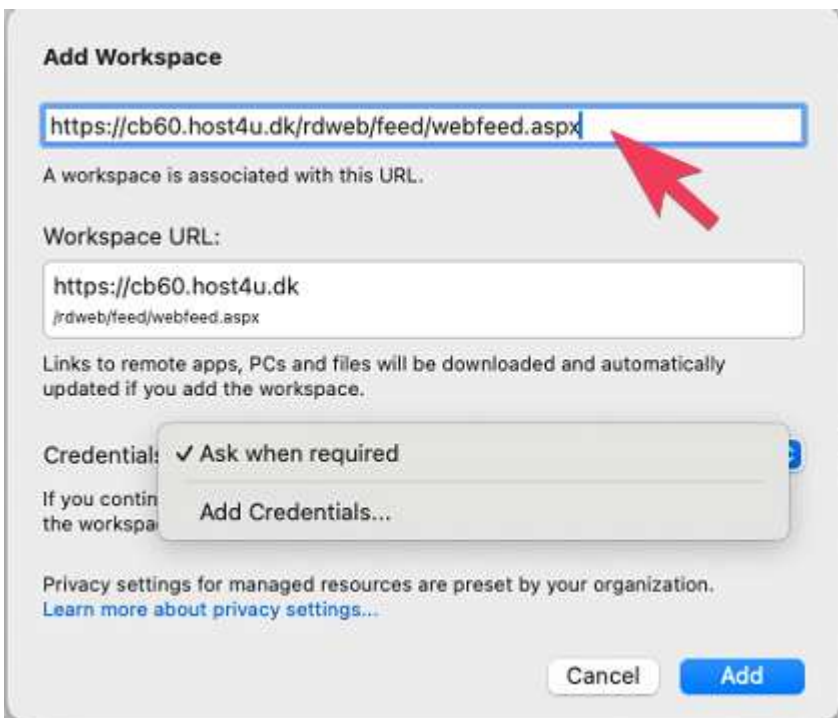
Add Workspace

https://cb60.host4u.dk/rdweb/feed/webfeed.aspx

A workspace is associated with this URL.

Workspace URL:

https://cb60.host4u.dk
/rdweb/feed/webfeed.aspx

Links to remote apps, PCs and files will be downloaded and automatically updated if you add the workspace.

Credentials

✓ Ask when required

Add Credentials...

If you contin
the workspa

Privacy settings for managed resources are preset by your organization.
Learn more about privacy settings...

Cancel

Add